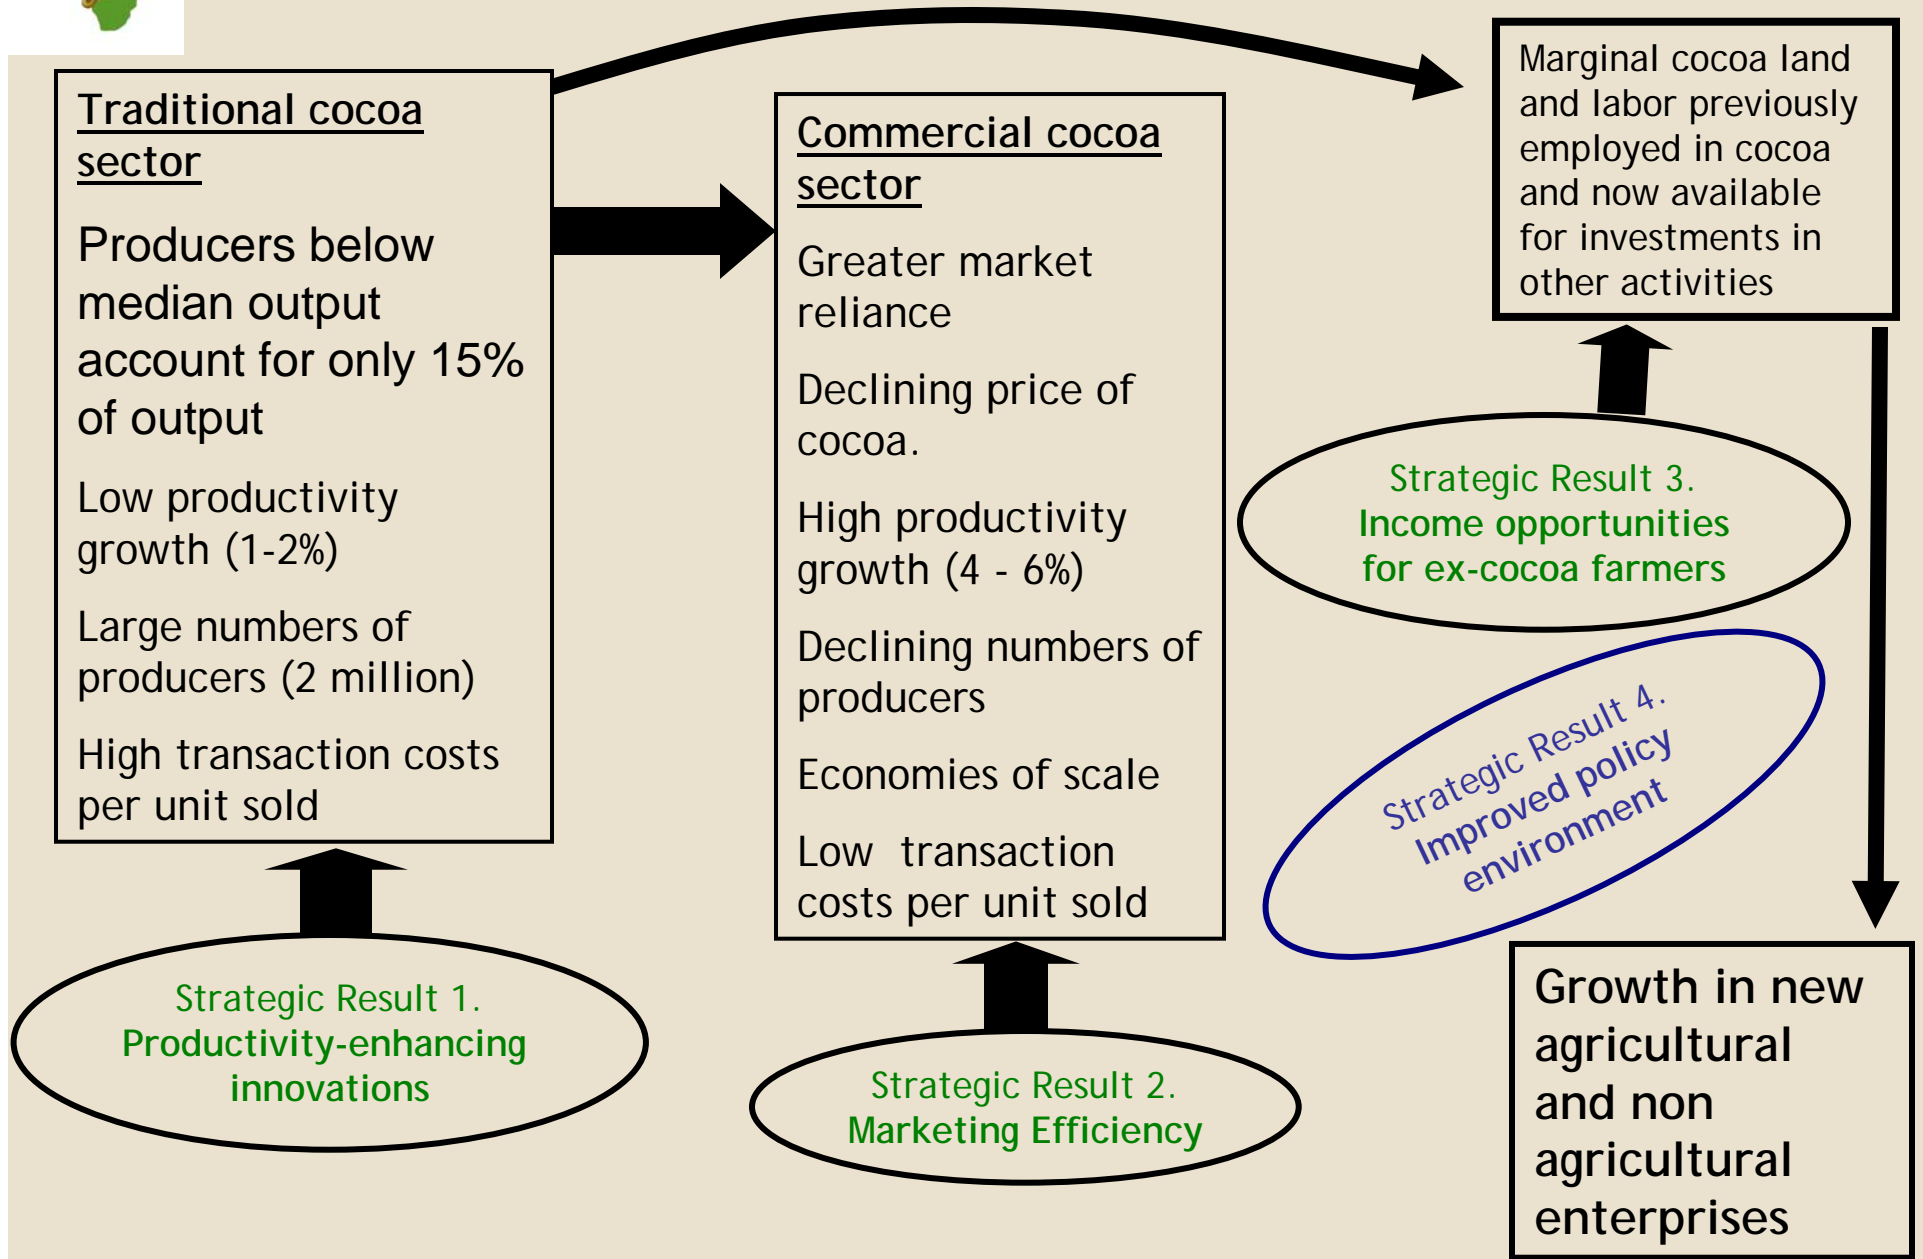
Traditional cocoa sector

Producers below median output account for only 15% of output

Low productivity growth (1-2%)

Large numbers of producers (2 million)

High transaction costs per unit sold

Commercial cocoa sector

Greater market reliance

Declining price of cocoa.

High productivity growth (4 - 6%)

Declining numbers of producers

Economies of scale

Low transaction costs per unit sold

Marginal cocoa land and labor previously employed in cocoa and now available for investments in other activities

Strategic Result 3.
Income opportunities for ex-cocoa farmers

Strategic Result 4.
Improved policy environment

Growth in new agricultural and non agricultural enterprises

Strategic Result 1.
Productivity-enhancing innovations

Strategic Result 2.
Marketing Efficiency